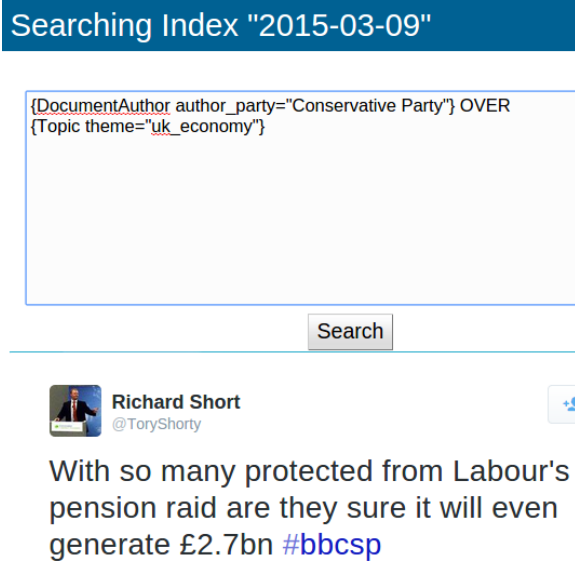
Searching Index "2015-03-09"

{DocumentAuthor author_party="Conservative Party"} OVER {Topic theme="uk_economy"}

Search

Richard Short
@ToryShorty

With so many protected from Labour's pension raid are they sure it will even generate £2.7bn #bbcsp